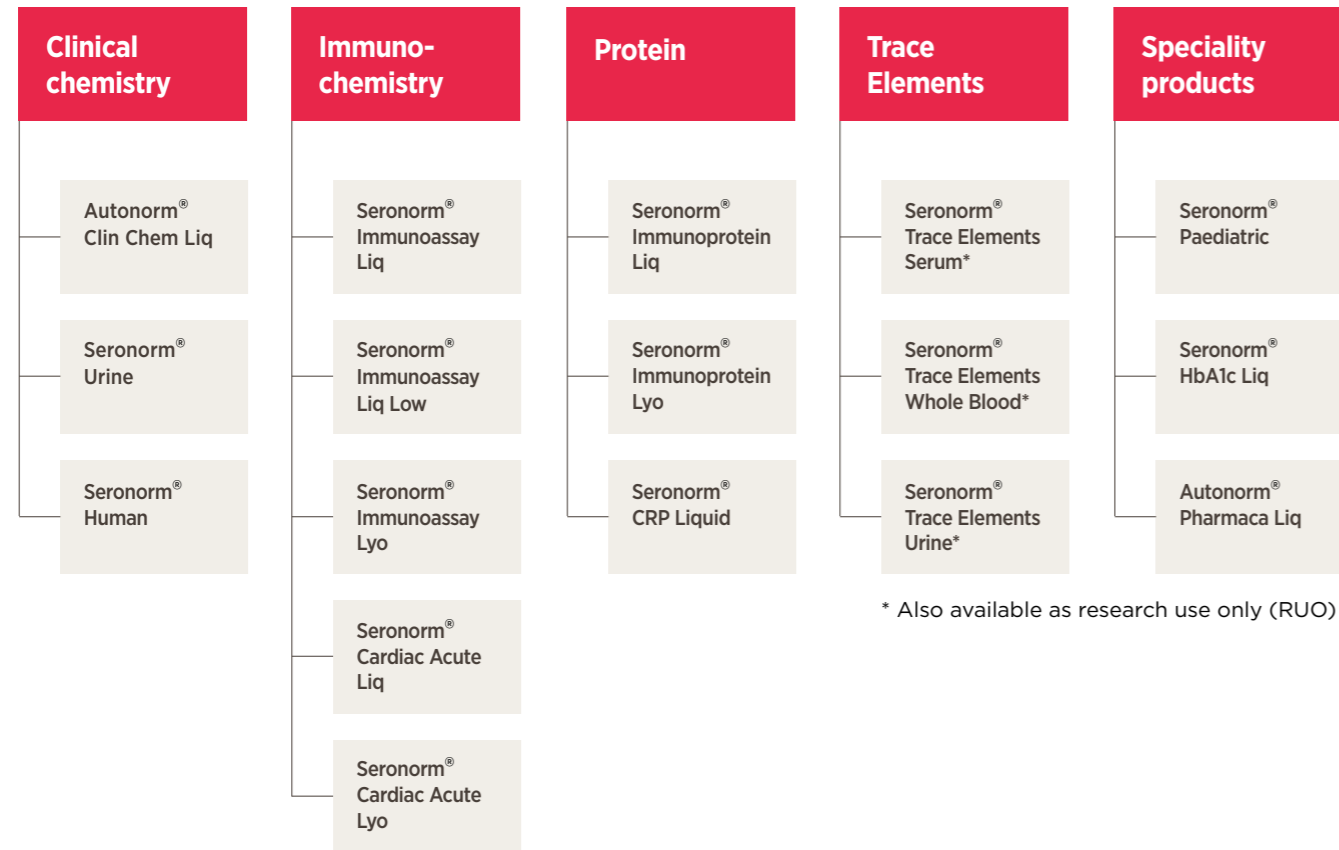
Clinical chemistry

Autonorm® Clin Chem Liq

Seronorm® Urine

Seronorm® Human

Immunochemistry

Seronorm® Immunoassay Liq

Seronorm® Immunoassay Liq Low

Seronorm® Immunoassay Lyo

Seronorm® Cardiac Acute Liq

Seronorm® Cardiac Acute Lyo

Protein

Seronorm® Immunoprotein Liq

Seronorm® Immunoprotein Lyo

Seronorm® CRP Liquid

Trace Elements

Seronorm® Trace Elements Serum*

Seronorm® Trace Elements Whole Blood*

Seronorm® Trace Elements Urine*

Speciality products

Seronorm® Paediatric

Seronorm® HbA1c Liq

Autonorm® Pharmaca Liq

* Also available as research use only (RUO)